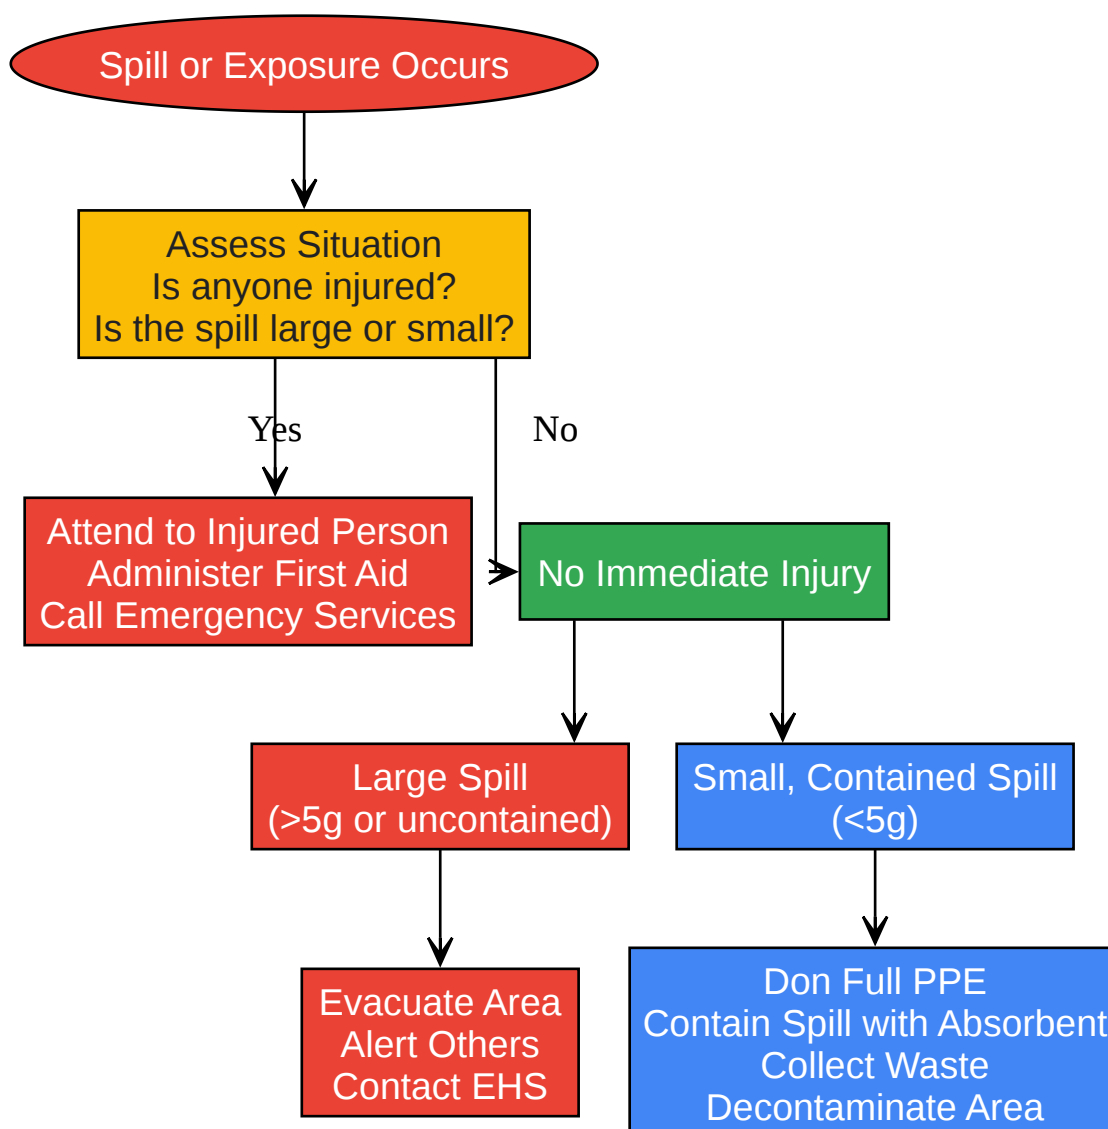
Spill or Exposure Occurs

Assess Situation
Is anyone injured?
Is the spill large or small?

Yes

No

Attend to Injured Person
Administer First Aid
Call Emergency Services

No Immediate Injury

Large Spill
(>5g or uncontained)

Small, Contained Spill
(<5g)

Evacuate Area
Alert Others
Contact EHS

Don Full PPE
Contain Spill with Absorbent
Collect Waste
Decontaminate Area